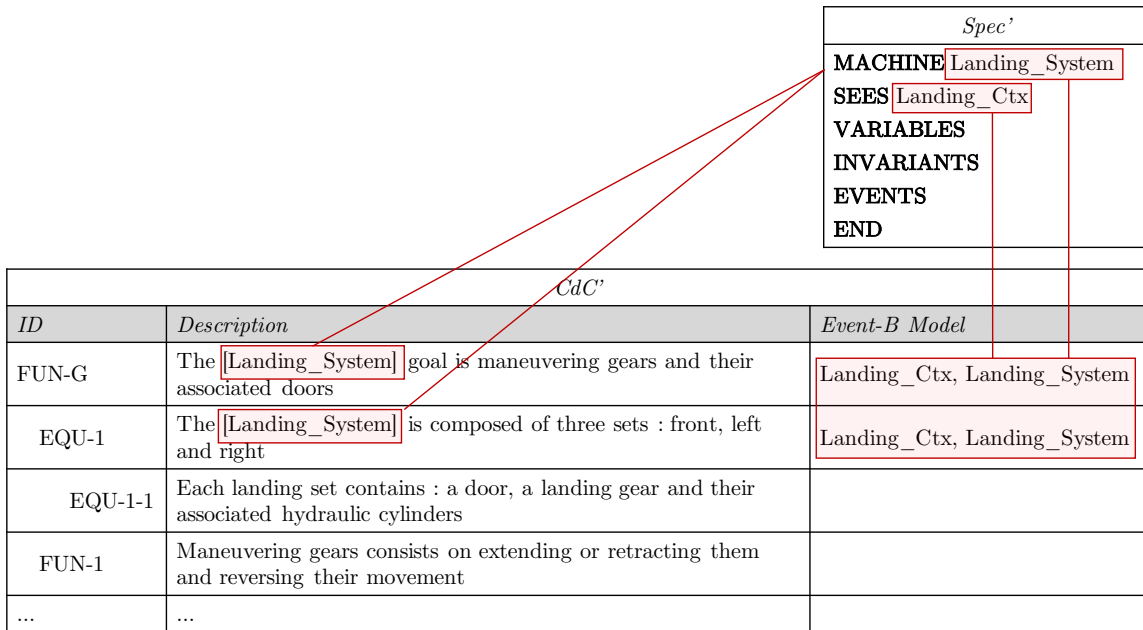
*Spec'*

MACHINE Landing_System
SEES Landing_Ctx
VARIABLES
INVARIANTS
EVENTS
END

| *CdC'* | | |
|---|---|---|
| *ID* | *Description* | *Event-B Model* |
| FUN-G | The [Landing_System] goal is maneuvering gears and their associated doors | Landing_Ctx, Landing_System |
| EQU-1 | The [Landing_System] is composed of three sets : front, left and right | Landing_Ctx, Landing_System |
| EQU-1-1 | Each landing set contains : a door, a landing gear and their associated hydraulic cylinders | |
| FUN-1 | Maneuvering gears consists on extending or retracting them and reversing their movement | |
| ... | ... | |